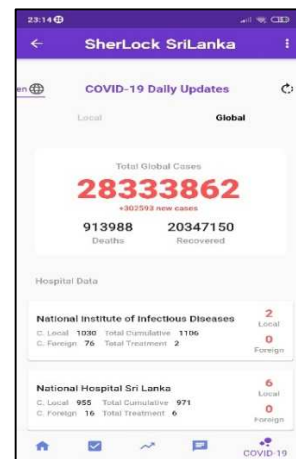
23:14

SherLock SriLanka

en

COVID-19 Daily Updates

Local

Global

Total Global Cases

28333862

+302593 new cases

913988
Deaths

20347150
Recovered

Hospital Data

National Institute of Infectious Diseases

C. Local 1030 Total Cumulative 1106

C. Foreign 76 Total Treatment 2

2
Local

0
Foreign

National Hospital Sri Lanka

C. Local 955 Total Cumulative 971

C. Foreign 16 Total Treatment 6

6
Local

0
Foreign

COVID-19